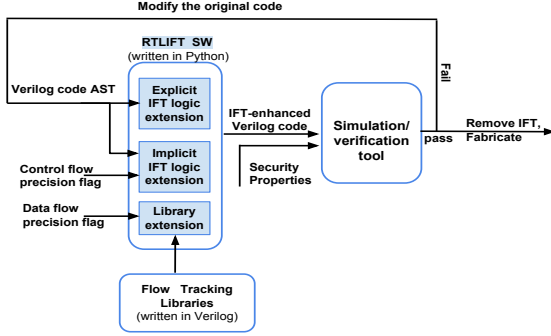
Modify the original code

RTLIFT SW
(written in Python)

Verilog code AST

Explicit IFT logic extension

Implicit IFT logic extension

Library extension

Control flow precision flag

Data flow precision flag

IFT-enhanced Verilog code

Security Properties

Simulation/ verification tool

Fail

pass

Remove IFT, Fabricate

Flow Tracking Libraries
(written in Verilog)